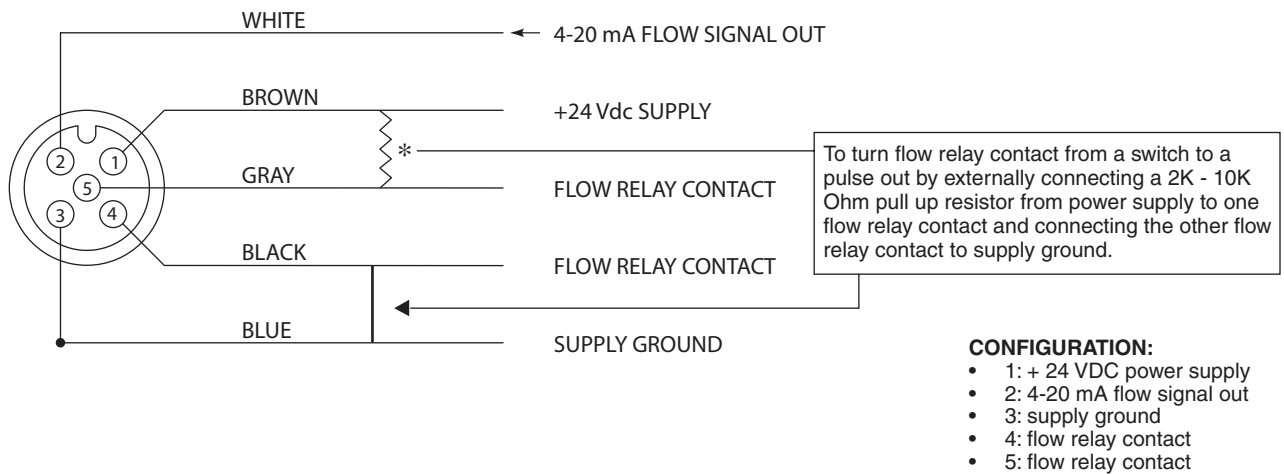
WHITE

4-20 mA FLOW SIGNAL OUT

BROWN

+24 Vdc SUPPLY

2

1

*

5

GRAY

FLOW RELAY CONTACT

3

4

BLACK

FLOW RELAY CONTACT

BLUE

SUPPLY GROUND

To turn flow relay contact from a switch to a pulse out by externally connecting a 2K - 10K Ohm pull up resistor from power supply to one flow relay contact and connecting the other flow relay contact to supply ground.

**CONFIGURATION:**
- 1: + 24 VDC power supply
- 2: 4-20 mA flow signal out
- 3: supply ground
- 4: flow relay contact
- 5: flow relay contact